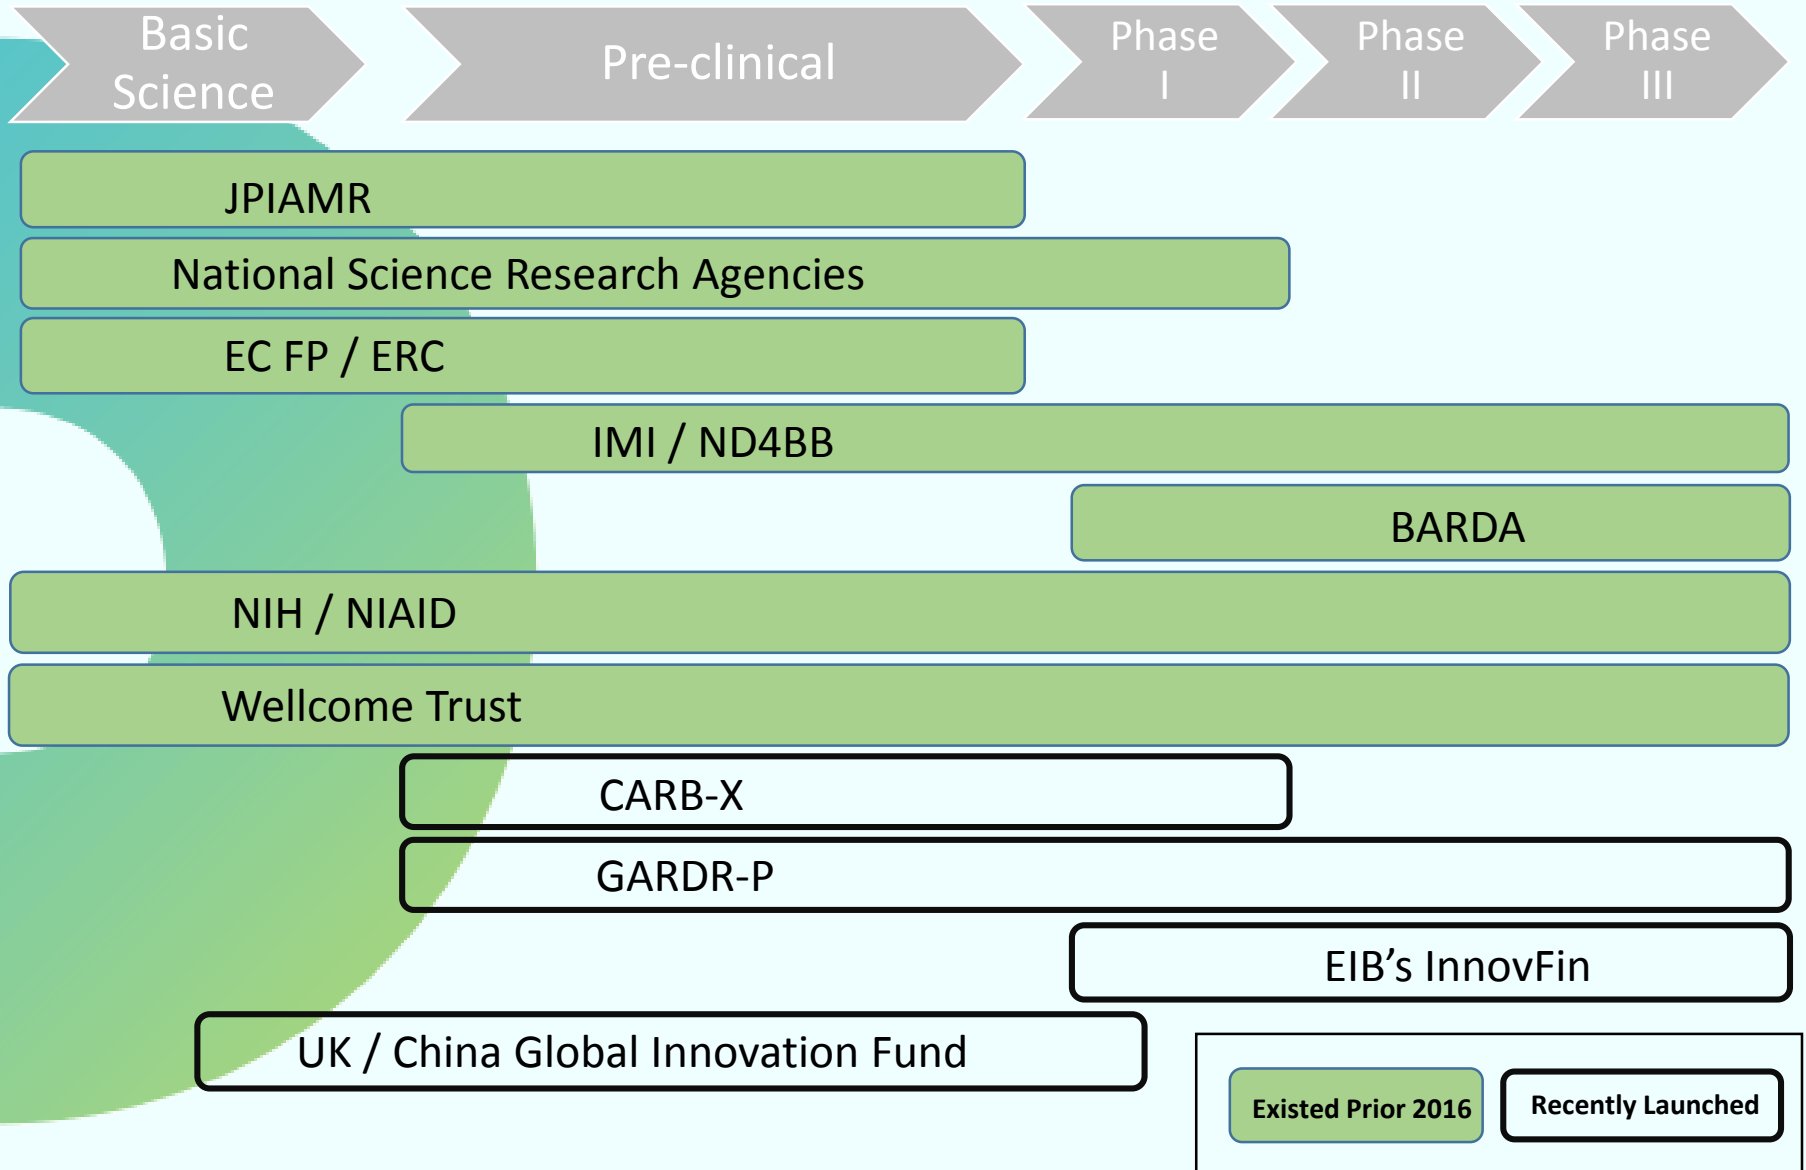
Basic Science

Pre-clinical

Phase I

Phase II

Phase III

JPIAMR

National Science Research Agencies

EC FP / ERC

IMI / ND4BB

BARDA

NIH / NIAID

Wellcome Trust

CARB-X

GARDR-P

EIB’s InnovFin

UK / China Global Innovation Fund

Existed Prior 2016

Recently Launched